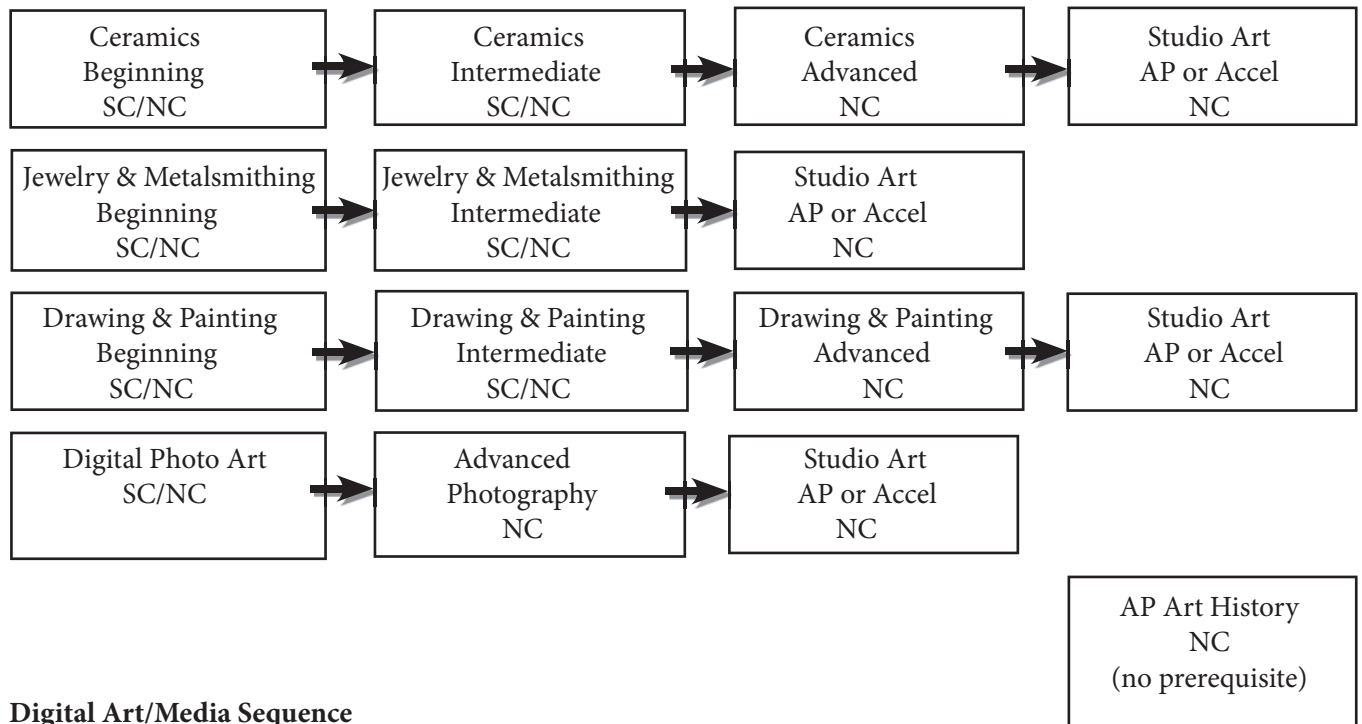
Ceramics
Beginning
SC/NC

Ceramics
Intermediate
SC/NC

Ceramics
Advanced
NC

Studio Art
AP or Accel
NC

Jewelry & Metalsmithing
Beginning
SC/NC

Jewelry & Metalsmithing
Intermediate
SC/NC

Studio Art
AP or Accel
NC

Drawing & Painting
Beginning
SC/NC

Drawing & Painting
Intermediate
SC/NC

Drawing & Painting
Advanced
NC

Studio Art
AP or Accel
NC

Digital Photo Art
SC/NC

Advanced
Photography
NC

Studio Art
AP or Accel
NC

AP Art History
NC
(no prerequisite)

**Digital Art/Media Sequence**